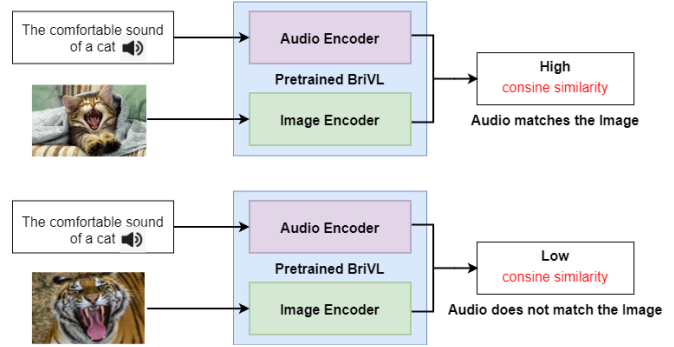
The comfortable sound of a cat

Audio Encoder

Pretrained BriVL

Image Encoder

High
consine similarity

Audio matches the Image

The comfortable sound of a cat

Audio Encoder

Pretrained BriVL

Image Encoder

Low
consine similarity

Audio does not match the Image